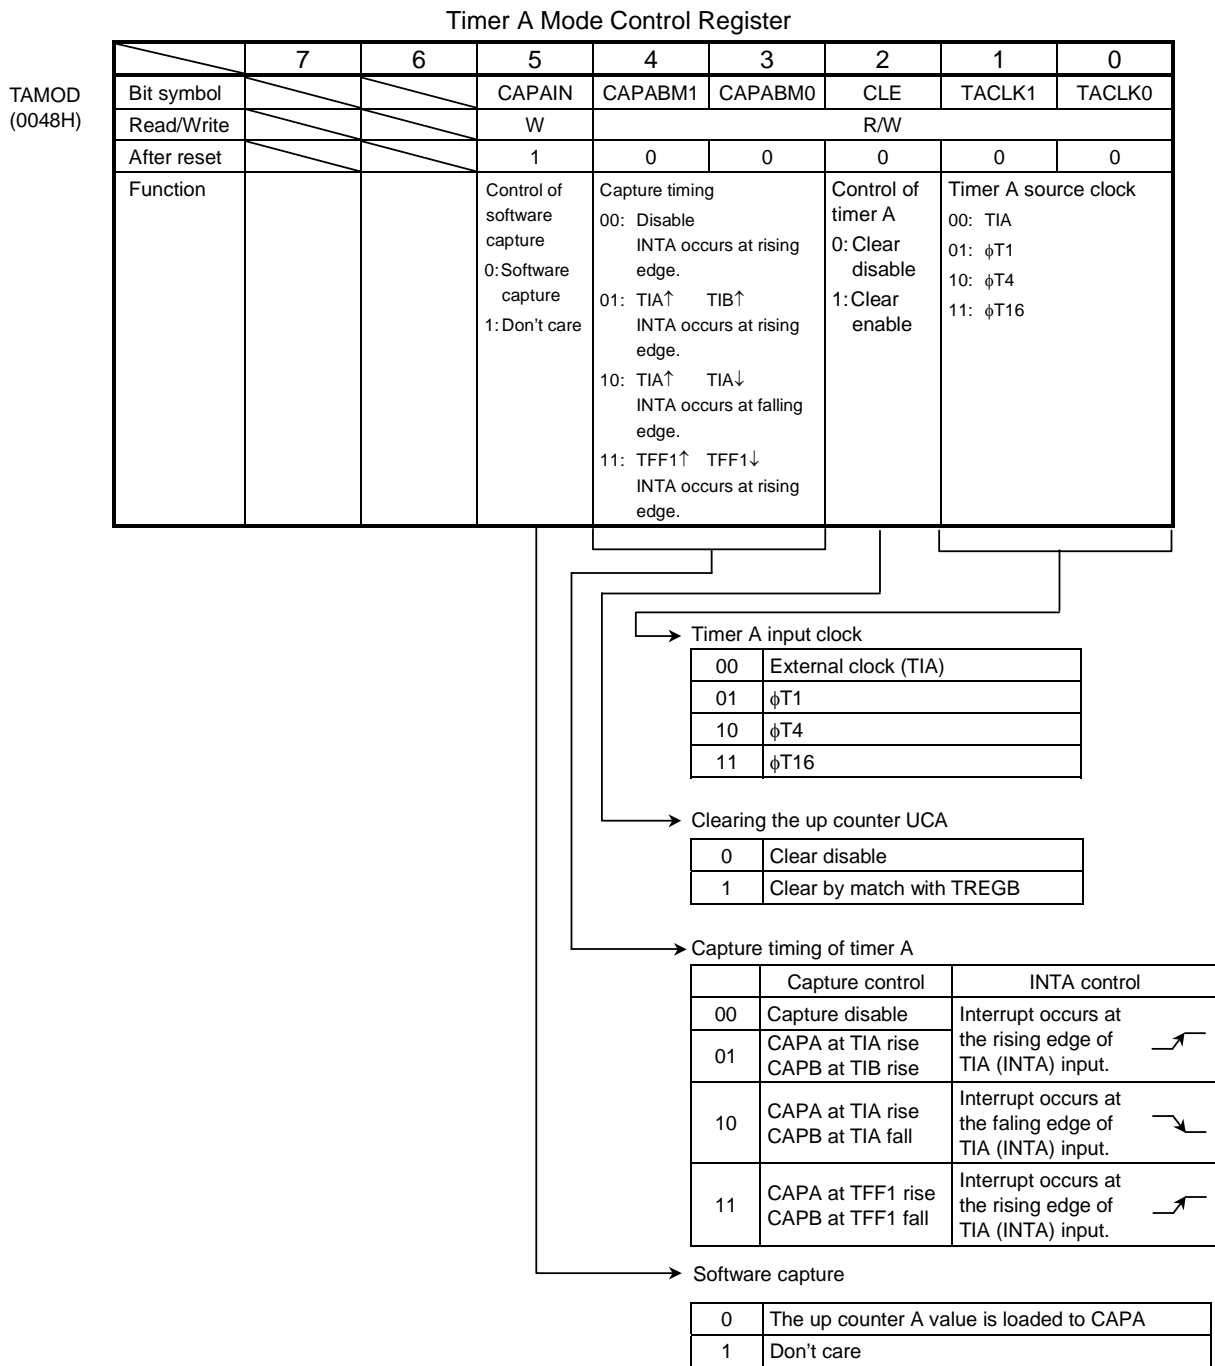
Timer A Mode Control Register

TAMOD
(0048H)

| | 7 | 6 | 5 | 4 | 3 | 2 | 1 | 0 |
|---|---|---|---|---|---|---|---|---|
| Bit symbol | | | CAPAIN | CAPABM1 | CAPABM0 | CLE | TACLK1 | TACLK0 |
| Read/Write | | | W | R/W | | | | |
| After reset | | | 1 | 0 | 0 | 0 | 0 | 0 |
| Function | | | Control of software capture 0: Software capture 1: Don't care | Capture timing 00: Disable INTA occurs at rising edge. 01: TIA↑ TIB↑ INTA occurs at rising edge. 10: TIA↑ TIA↓ INTA occurs at falling edge. 11: TFF1↑ TFF1↓ INTA occurs at rising edge. | | Control of timer A 0: Clear disable 1: Clear enable | Timer A source clock 00: TIA 01: $\phi$T1 10: $\phi$T4 11: $\phi$T16 | |

Timer A input clock

| 00 | External clock (TIA) |
|---|---|
| 01 | $\phi$T1 |
| 10 | $\phi$T4 |
| 11 | $\phi$T16 |

Clearing the up counter UCA

| 0 | Clear disable |
|---|---|
| 1 | Clear by match with TREGB |

Capture timing of timer A

| | Capture control | INTA control |
|---|---|---|
| 00 | Capture disable | Interrupt occurs at the rising edge of TIA (INTA) input. |
| 01 | CAPA at TIA rise CAPB at TIB rise | |
| 10 | CAPA at TIA rise CAPB at TIA fall | Interrupt occurs at the faling edge of TIA (INTA) input. |
| 11 | CAPA at TFF1 rise CAPB at TFF1 fall | Interrupt occurs at the rising edge of TIA (INTA) input. |

Software capture

| 0 | The up counter A value is loaded to CAPA |
|---|---|
| 1 | Don't care |